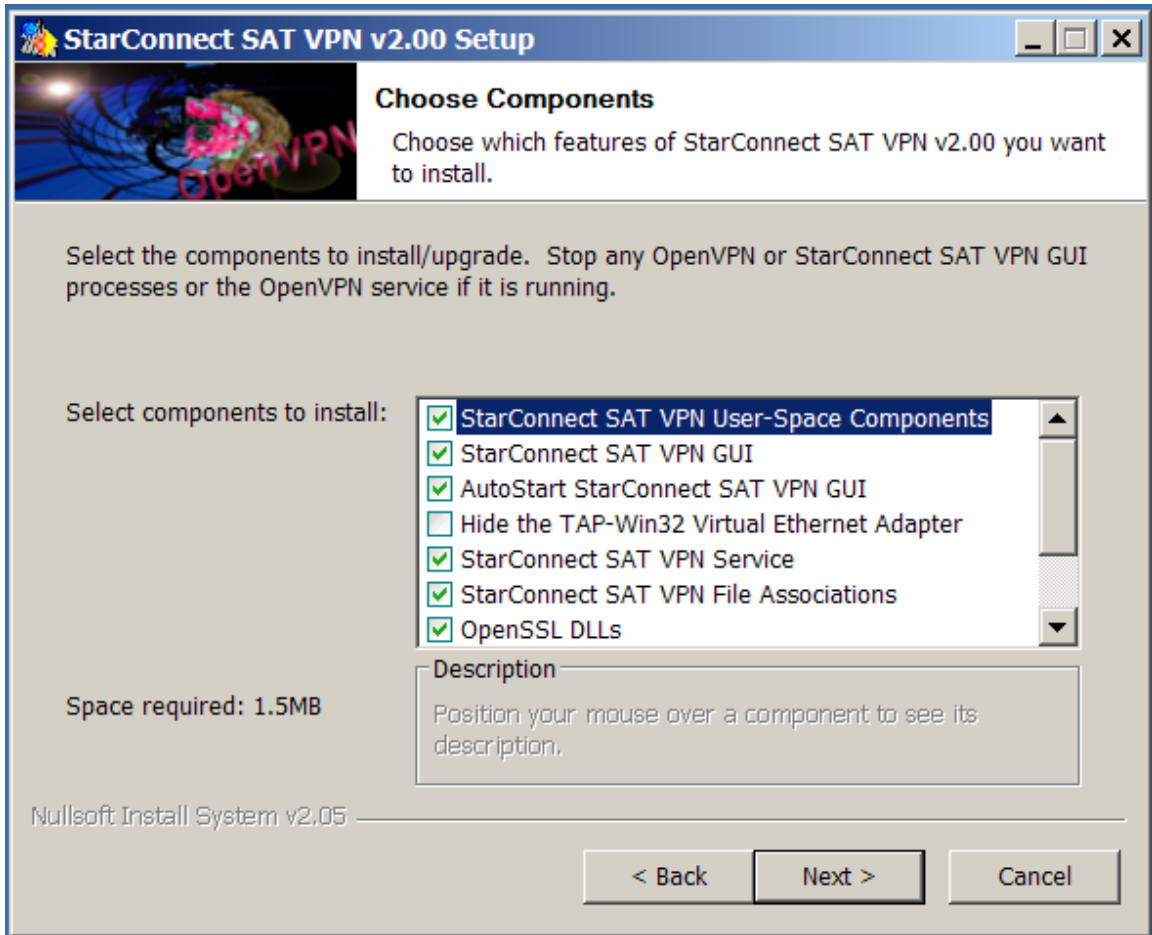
StarConnect SAT VPN v2.00 Setup

OpenVPN

Choose Components

Choose which features of StarConnect SAT VPN v2.00 you want to install.

Select the components to install/upgrade. Stop any OpenVPN or StarConnect SAT VPN GUI processes or the OpenVPN service if it is running.

Select components to install:

StarConnect SAT VPN User-Space Components
StarConnect SAT VPN GUI
AutoStart StarConnect SAT VPN GUI
Hide the TAP-Win32 Virtual Ethernet Adapter
StarConnect SAT VPN Service
StarConnect SAT VPN File Associations
OpenSSL DLLs

Space required: 1.5MB

Description

Position your mouse over a component to see its description.

Nullsoft Install System v2.05

< Back    Next >    Cancel